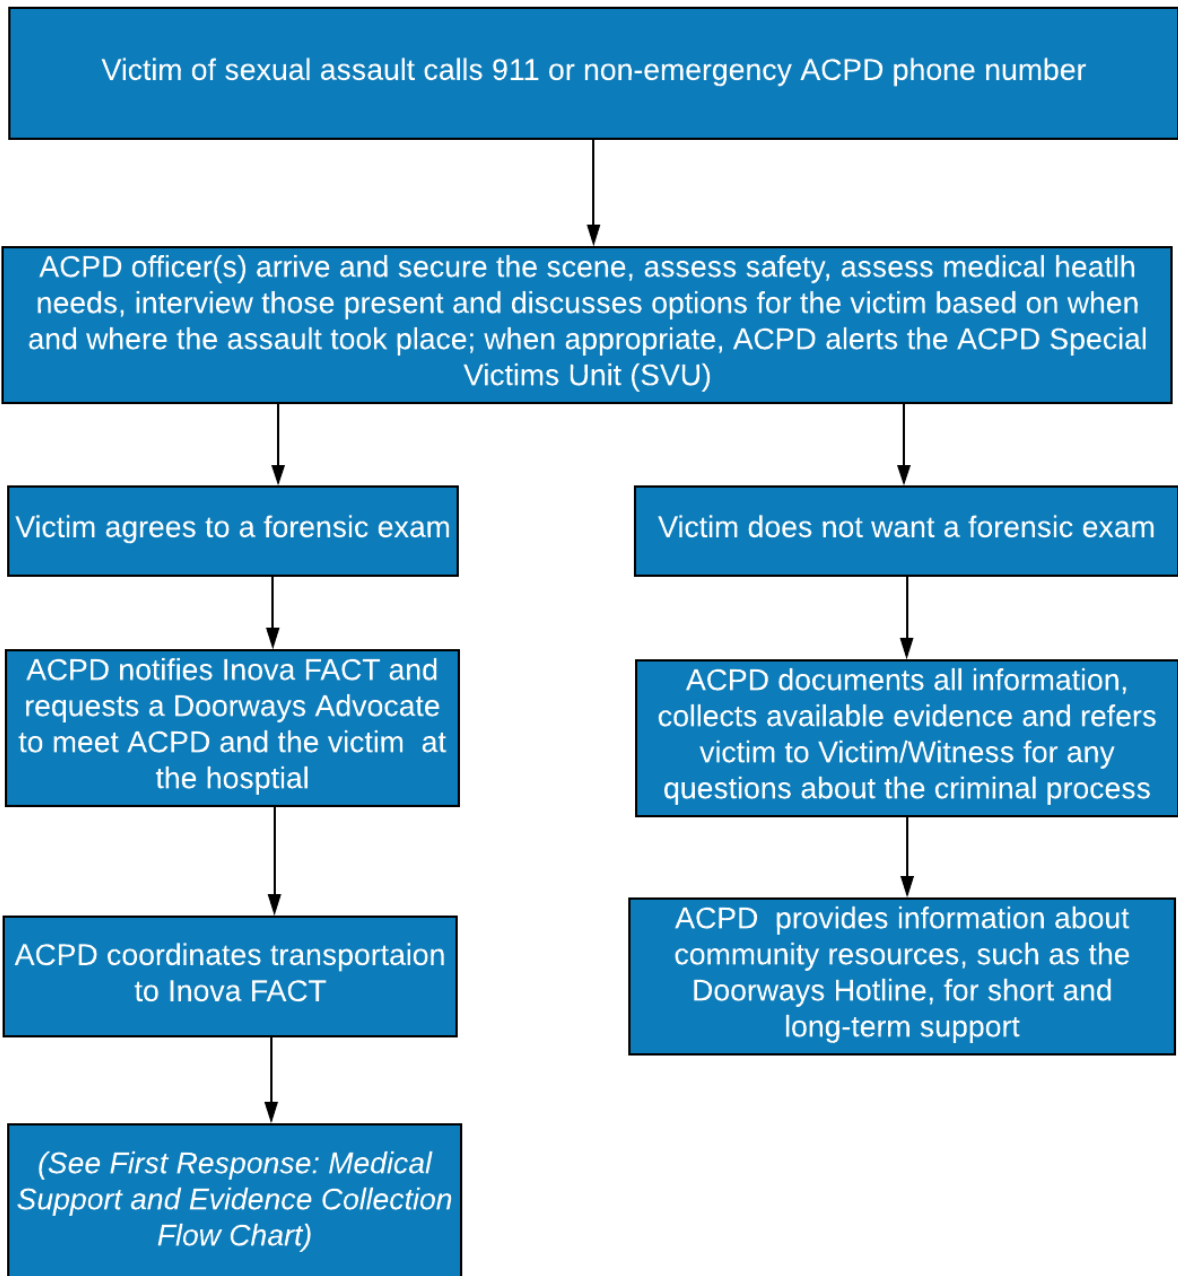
Victim of sexual assault calls 911 or non-emergency ACPD phone number

ACPD officer(s) arrive and secure the scene, assess safety, assess medical heatlh needs, interview those present and discusses options for the victim based on when and where the assault took place; when appropriate, ACPD alerts the ACPD Special Victims Unit (SVU)

Victim agrees to a forensic exam

ACPD notifies Inova FACT and requests a Doorways Advocate to meet ACPD and the victim at the hosptial

ACPD coordinates transportaion to Inova FACT

(See First Response: Medical Support and Evidence Collection Flow Chart)

Victim does not want a forensic exam

ACPD documents all information, collects available evidence and refers victim to Victim/Witness for any questions about the criminal process

ACPD provides information about community resources, such as the Doorways Hotline, for short and long-term support